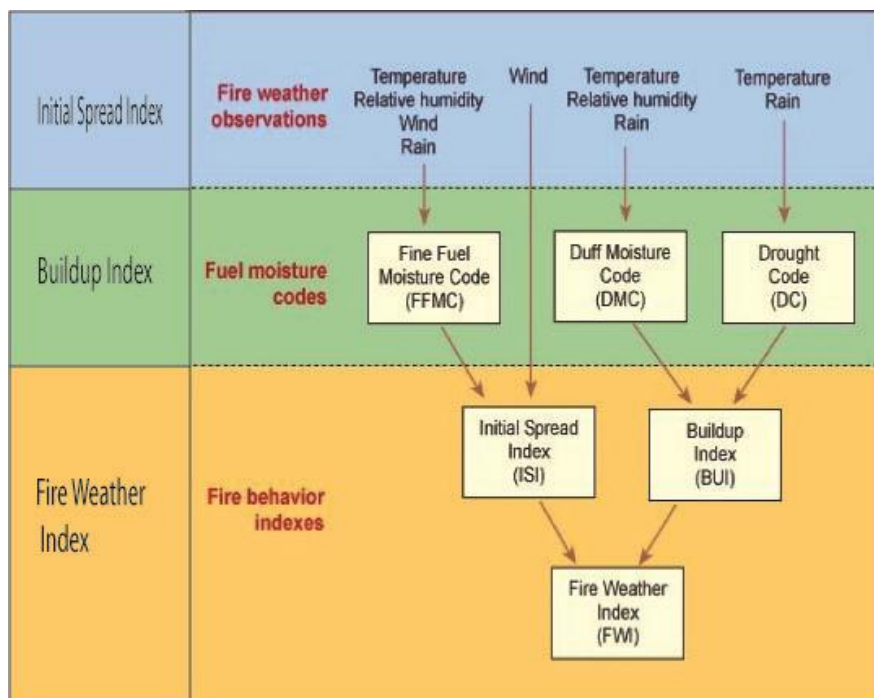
Initial Spread Index

Fire weather observations

Temperature
Relative humidity
Wind
Rain

Wind

Temperature
Relative humidity
Rain

Temperature
Rain

Buildup Index

Fuel moisture codes

Fine Fuel Moisture Code (FFMC)

Duff Moisture Code (DMC)

Drought Code (DC)

Fire Weather Index

Fire behavior indexes

Initial Spread Index (ISI)

Buildup Index (BUI)

Fire Weather Index (FWI)